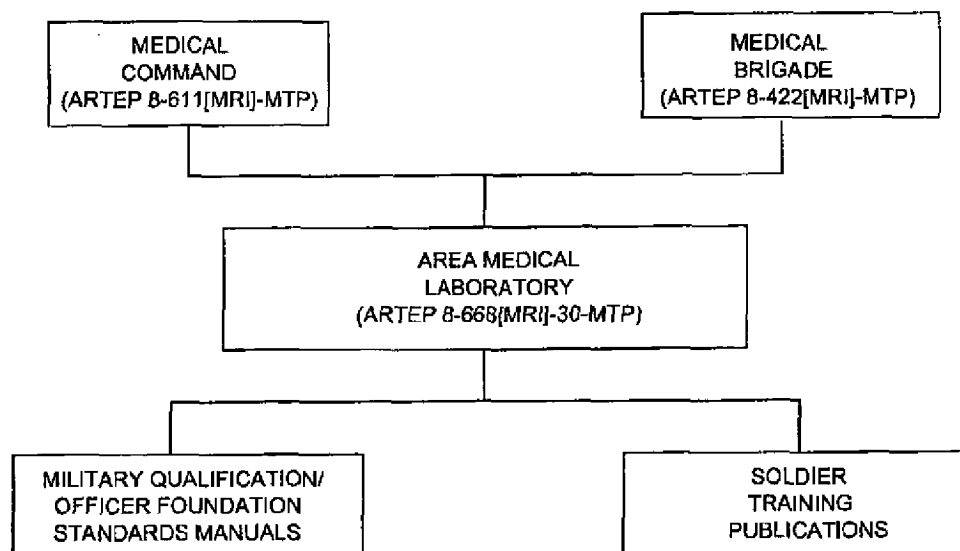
MEDICAL COMMAND (ARTEP 8-611[MRI]-MTP)

MEDICAL BRIGADE (ARTEP 8-422[MRI]-MTP)

AREA MEDICAL LABORATORY (ARTEP 8-668[MRI]-30-MTP)

MILITARY QUALIFICATION/ OFFICER FOUNDATION STANDARDS MANUALS

SOLDIER TRAINING PUBLICATIONS